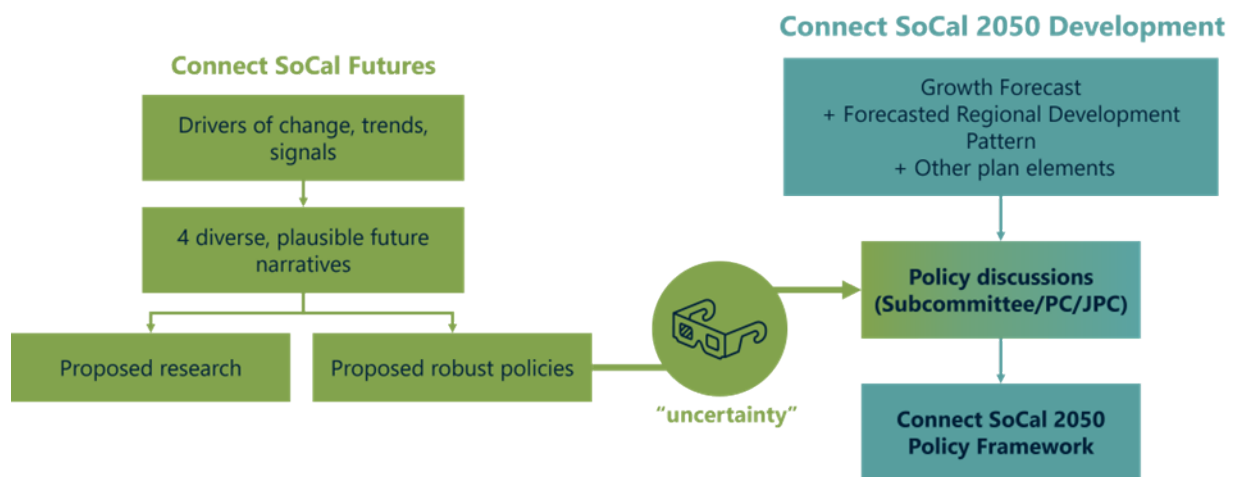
Connect SoCal Futures

Drivers of change, trends, signals

4 diverse, plausible future narratives

Proposed research

Proposed robust policies

"uncertainty"

Connect SoCal 2050 Development

Growth Forecast
+ Forecasted Regional Development Pattern
+ Other plan elements

Policy discussions (Subcommittee/PC/JPC)

Connect SoCal 2050 Policy Framework